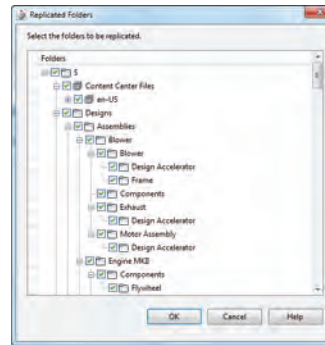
Replicated Folders

Select the folders to be replicated.

Folders

$

Content Center Files

en-US

Designs

Assemblies

Blower

Blower

Design Accelerator

Frame

Components

Exhaust

Design Accelerator

Motor Assembly

Design Accelerator

Engine MKII

Components

Flywheel

OK

Cancel

Help